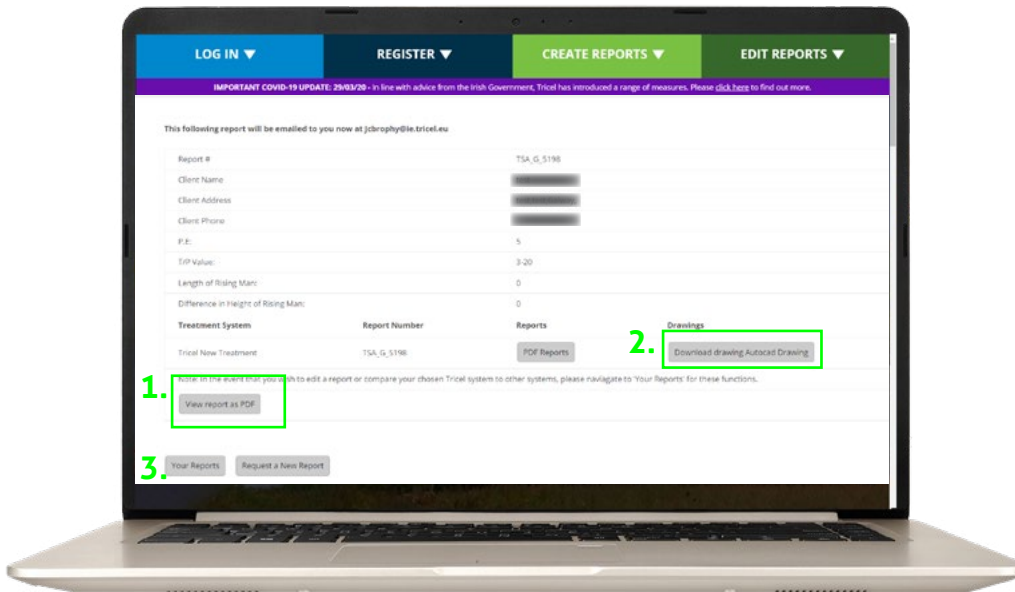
LOG IN ▼ REGISTER ▼ CREATE REPORTS ▼ EDIT REPORTS ▼

IMPORTANT COVID-19 UPDATE: 29/03/20 - In line with advice from the Irish Government, Tricel has introduced a range of measures. Please click here to find out more.

This following report will be emailed to you now at jcbrophy@ie.tricel.eu

| | |
|---|---|
| Report # | TSA_G_5198 |
| Client Name | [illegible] |
| Client Address | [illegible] |
| Client Phone | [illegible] |
| P.E: | 5 |
| T/P Value: | 3-20 |
| Length of Rising Main: | 0 |
| Difference in Height of Rising Main: | 0 |

| Treatment System | Report Number | Reports | Drawings |
|---|---|---|---|
| Tricel New Treatment | TSA_G_5198 | PDF Reports | Download drawing Autocad Drawing |

2.

1. Note: In the event that you wish to edit a report or compare your chosen Tricel system to other systems, please naviagate to 'Your Reports' for these functions.

View report as PDF

3. Your Reports Request a New Report